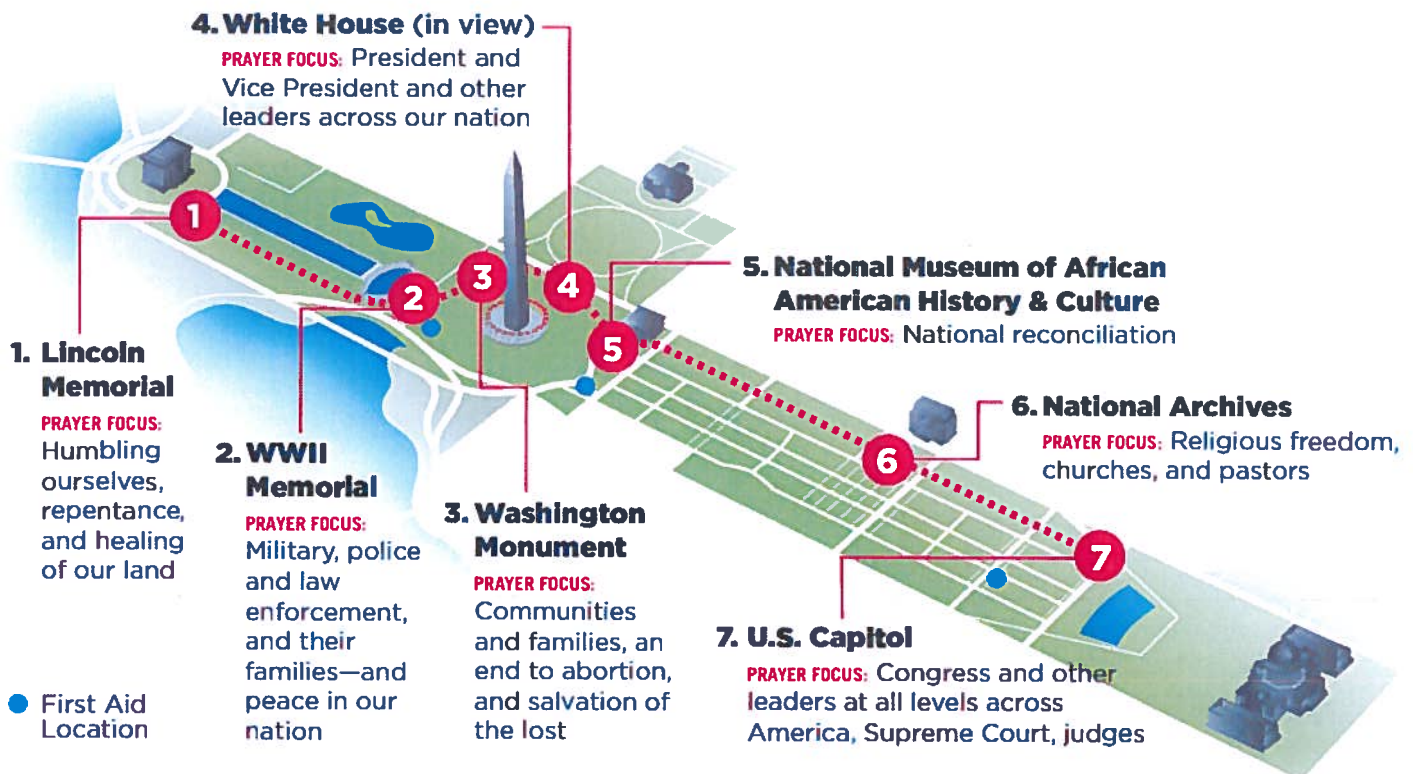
4. White House (in view)
PRAYER FOCUS: President and Vice President and other leaders across our nation

5. National Museum of African American History & Culture
PRAYER FOCUS: National reconciliation

1. Lincoln Memorial
PRAYER FOCUS: Humbling ourselves, repentance, and healing of our land

2. WWII Memorial
PRAYER FOCUS: Military, police and law enforcement, and their families—and peace in our nation

3. Washington Monument
PRAYER FOCUS: Communities and families, an end to abortion, and salvation of the lost

6. National Archives
PRAYER FOCUS: Religious freedom, churches, and pastors

7. U.S. Capitol
PRAYER FOCUS: Congress and other leaders at all levels across America, Supreme Court, judges

First Aid Location

1
2
3
4
5
6
7